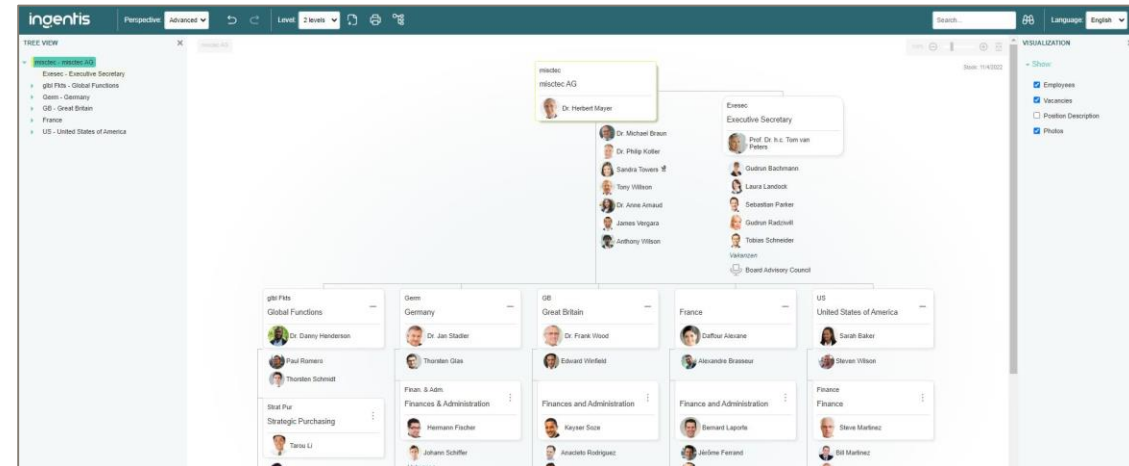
ingentis Perspective: Advanced Level: 2 levels Search... Language: English

TREE VIEW

misctec - misctec AG
Exesec - Executive Secretary
glbl Flts - Global Functions
Germ - Germany
GB - Great Britain
France
US - United States of America

misctec AG

State: 11/4/2022

misctec
misctec AG
Dr. Herbert Mayer

Exesec
Executive Secretary
Prof. Dr. h.c. Tom van Peters

Dr. Michael Braun
Dr. Philip Kotler
Sandra Towers
Tony Wilson
Dr. Anne Arnaud
James Vergara
Anthony Wilson

Gudrun Bachmann
Laura Landock
Sebastian Parker
Gudrun Radziwill
Tobias Schneider
Vakanzen
Board Advisory Council

glbl Flts
Global Functions
Dr. Danny Henderson
Paul Romero
Thorsten Schmidt

Strat Pur
Strategic Purchasing
Tarou Li

Germ
Germany
Dr. Jan Stadler
Thorsten Glas

Finan. & Adm.
Finances & Administration
Hermann Fischer
Johann Schiffer

GB
Great Britain
Dr. Frank Wood
Edward Winfield

Finances and Administration
Keyser Soze
Anacleto Rodriguez

France
Daffour Alexane
Alexandre Brasseur

Finance and Administration
Bernard Laporte
Jérôme Ferrand

US
United States of America
Sarah Baker
Steven Wilson

Finance
Finance
Steve Martinez
Bill Martinez

VISUALIZATION
Show
Employees
Vacancies
Position Description
Photos